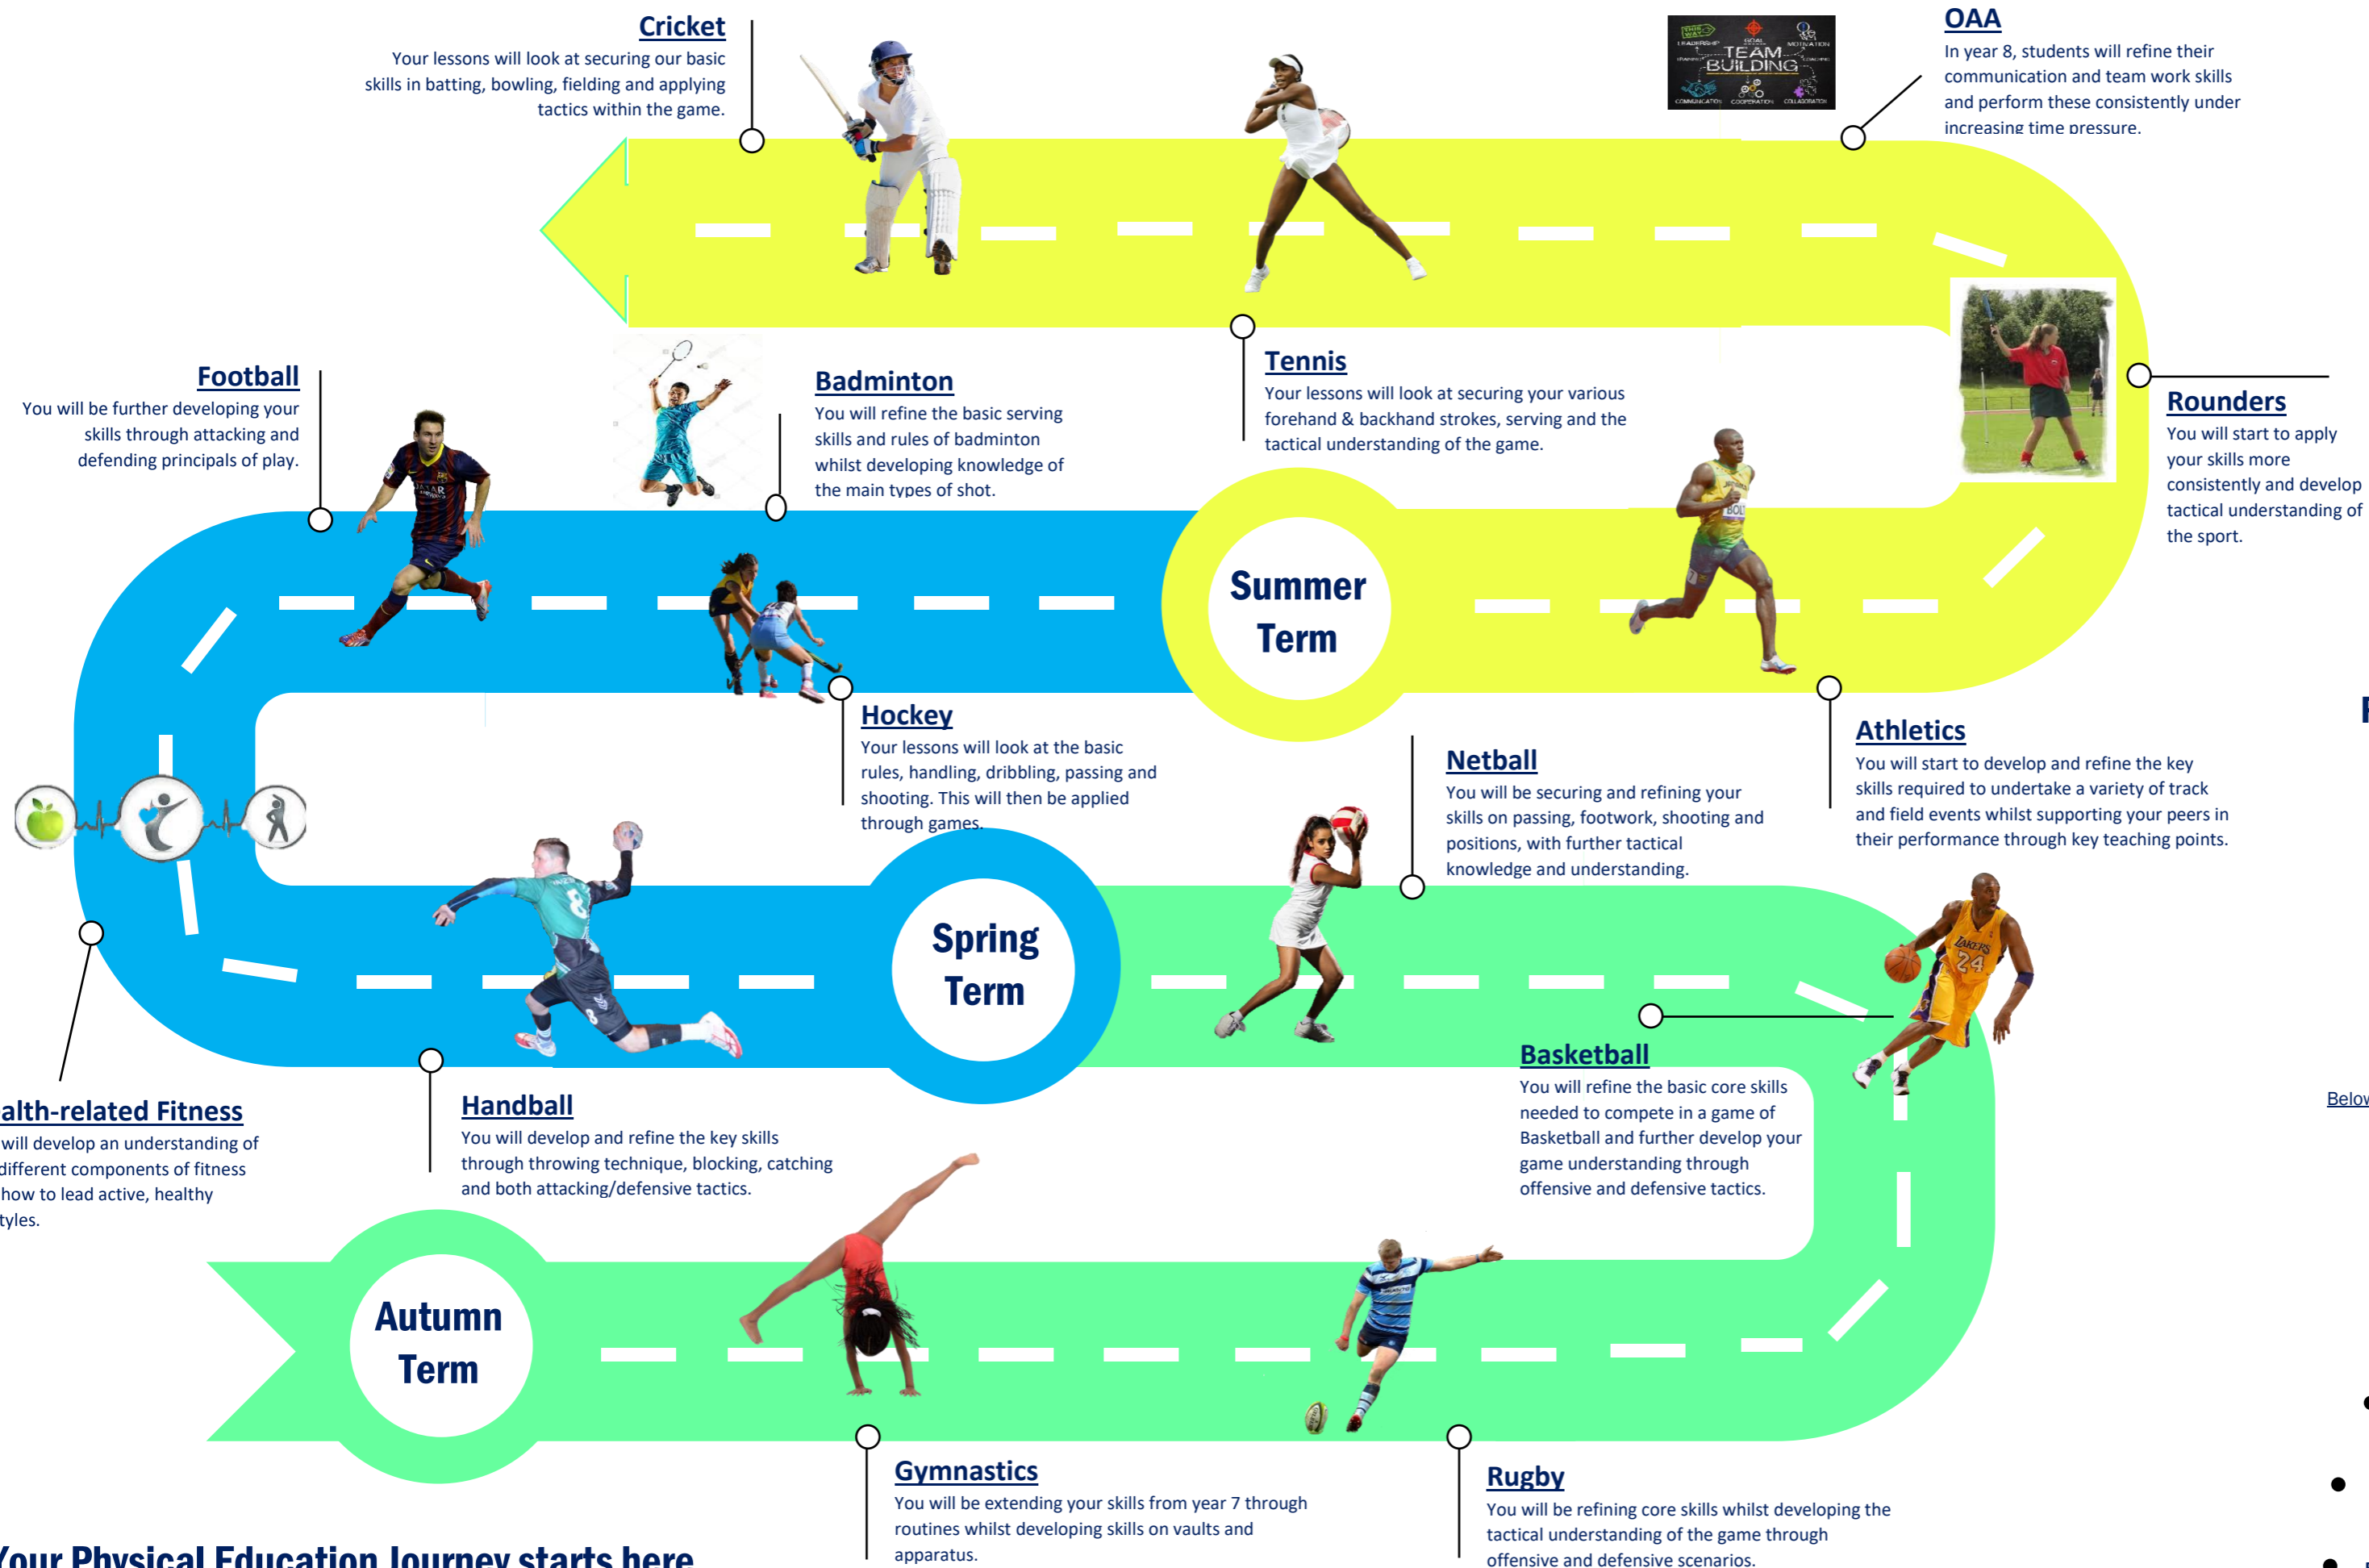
Cricket
Your lessons will look at securing our basic skills in batting, bowling, fielding and applying tactics within the game.

OAA
In year 8, students will refine their communication and team work skills and perform these consistently under increasing time pressure.

TEAM BUILDING

Football
You will be further developing your skills through attacking and defending principals of play.

Badminton
You will refine the basic serving skills and rules of badminton whilst developing knowledge of the main types of shot.

Tennis
Your lessons will look at securing your various forehand & backhand strokes, serving and the tactical understanding of the game.

Rounders
You will start to apply your skills more consistently and develop tactical understanding of the sport.

Summer Term

Hockey
Your lessons will look at the basic rules, handling, dribbling, passing and shooting. This will then be applied through games.

Netball
You will be securing and refining your skills on passing, footwork, shooting and positions, with further tactical knowledge and understanding.

Athletics
You will start to develop and refine the key skills required to undertake a variety of track and field events whilst supporting your peers in their performance through key teaching points.

Spring Term

Basketball
You will refine the basic core skills needed to compete in a game of Basketball and further develop your game understanding through offensive and defensive tactics.

alth-related Fitness
will develop an understanding of different components of fitness how to lead active, healthy tyles.

Handball
You will develop and refine the key skills through throwing technique, blocking, catching and both attacking/defensive tactics.

Belov

Autumn Term

Gymnastics
You will be extending your skills from year 7 through routines whilst developing skills on vaults and apparatus.

Rugby
You will be refining core skills whilst developing the tactical understanding of the game through offensive and defensive scenarios.

Your Physical Education Journey starts here